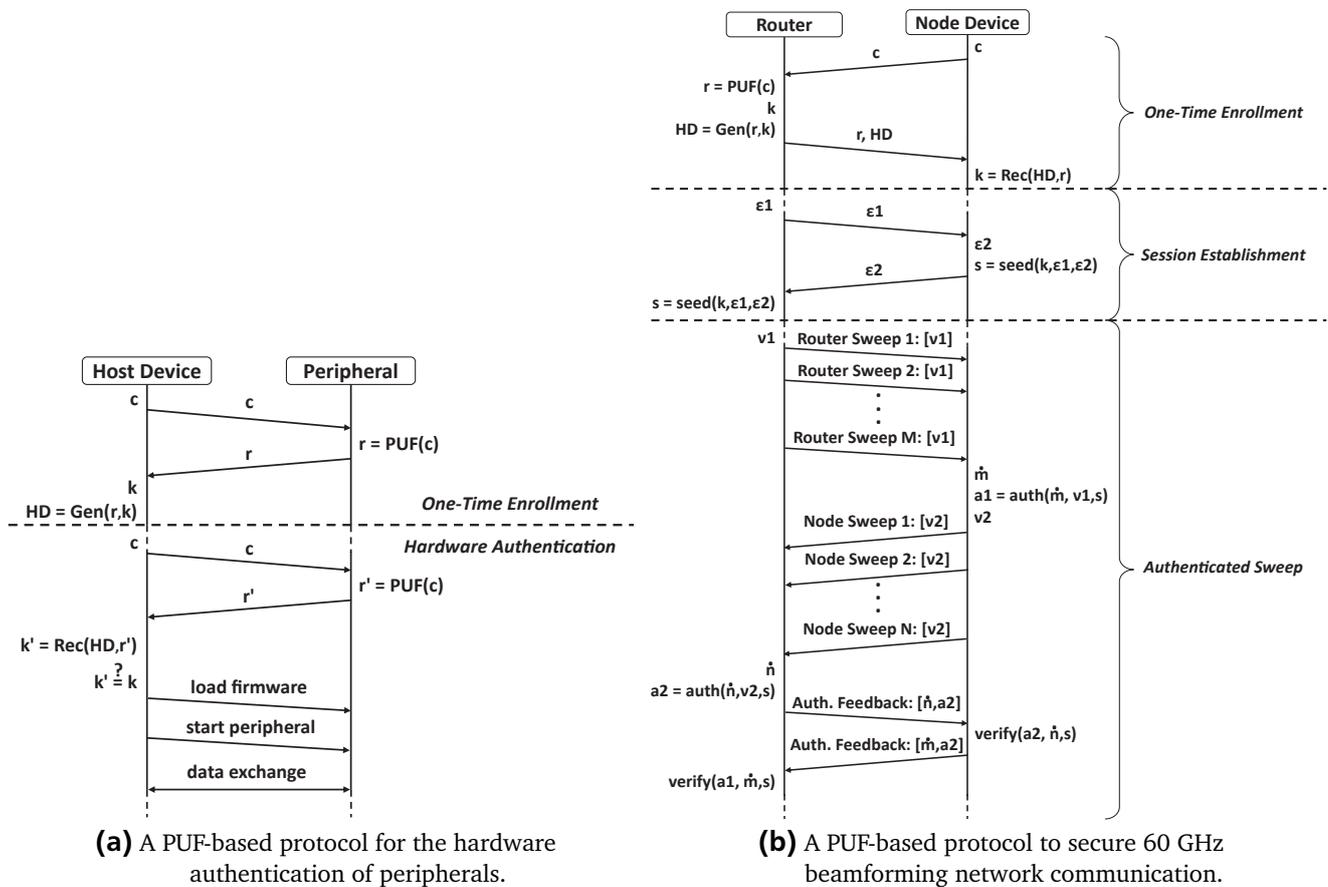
Host Device

Peripheral

c

c

r = PUF(c)

r

k

HD = Gen(r,k)

One-Time Enrollment

Hardware Authentication

c

c

r' = PUF(c)

r'

k' = Rec(HD,r')

$k' \stackrel{?}{=} k$

load firmware

start peripheral

data exchange

**(a)** A PUF-based protocol for the hardware authentication of peripherals.

Router

Node Device

c

c

r = PUF(c)

k

HD = Gen(r,k)

r, HD

k = Rec(HD,r)

One-Time Enrollment

ε1

ε1

ε2

s = seed(k,ε1,ε2)

ε2

s = seed(k,ε1,ε2)

Session Establishment

v1

Router Sweep 1: [v1]

Router Sweep 2: [v1]

Router Sweep M: [v1]

ṁ

a1 = auth(ṁ, v1,s)

v2

Node Sweep 1: [v2]

Node Sweep 2: [v2]

Node Sweep N: [v2]

Authenticated Sweep

ṅ

a2 = auth(ṅ,v2,s)

Auth. Feedback: [ṅ,a2]

verify(a2, ṅ,s)

Auth. Feedback: [ṁ,a2]

verify(a1, ṁ,s)

**(b)** A PUF-based protocol to secure 60 GHz beamforming network communication.